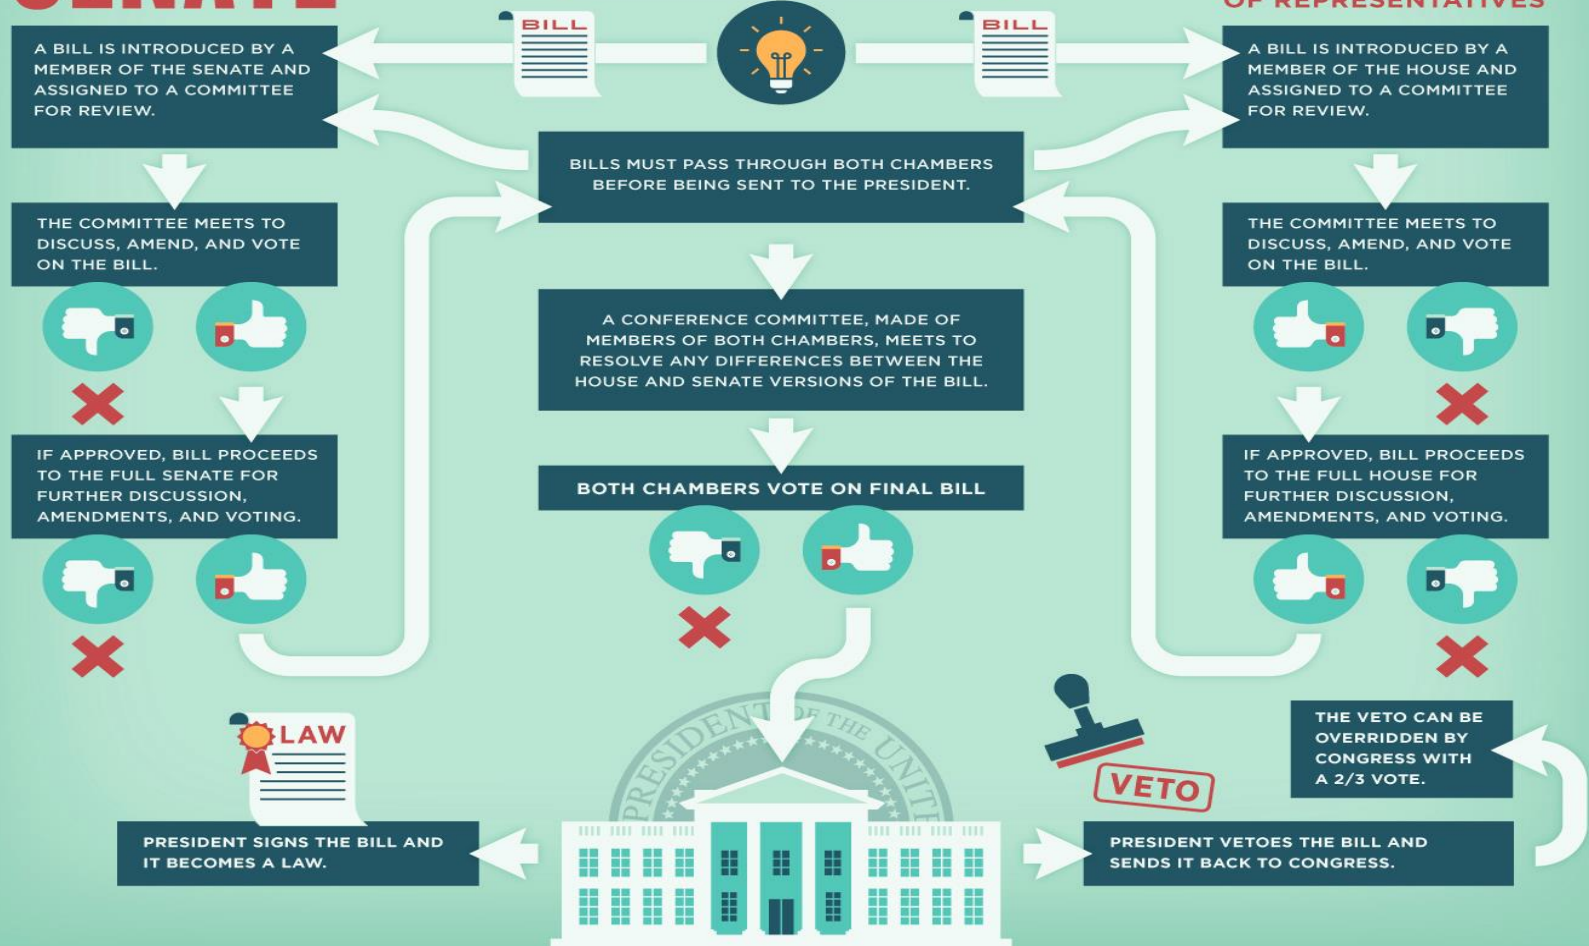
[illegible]

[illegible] OF REPRESENTATIVES

BILL

BILL

A BILL IS INTRODUCED BY A MEMBER OF THE SENATE AND ASSIGNED TO A COMMITTEE FOR REVIEW.

A BILL IS INTRODUCED BY A MEMBER OF THE HOUSE AND ASSIGNED TO A COMMITTEE FOR REVIEW.

BILLS MUST PASS THROUGH BOTH CHAMBERS BEFORE BEING SENT TO THE PRESIDENT.

THE COMMITTEE MEETS TO DISCUSS, AMEND, AND VOTE ON THE BILL.

THE COMMITTEE MEETS TO DISCUSS, AMEND, AND VOTE ON THE BILL.

A CONFERENCE COMMITTEE, MADE OF MEMBERS OF BOTH CHAMBERS, MEETS TO RESOLVE ANY DIFFERENCES BETWEEN THE HOUSE AND SENATE VERSIONS OF THE BILL.

IF APPROVED, BILL PROCEEDS TO THE FULL SENATE FOR FURTHER DISCUSSION, AMENDMENTS, AND VOTING.

BOTH CHAMBERS VOTE ON FINAL BILL

IF APPROVED, BILL PROCEEDS TO THE FULL HOUSE FOR FURTHER DISCUSSION, AMENDMENTS, AND VOTING.

LAW

PRESIDENT OF THE UNITED

VETO

THE VETO CAN BE OVERRIDDEN BY CONGRESS WITH A 2/3 VOTE.

PRESIDENT SIGNS THE BILL AND IT BECOMES A LAW.

PRESIDENT VETOES THE BILL AND SENDS IT BACK TO CONGRESS.